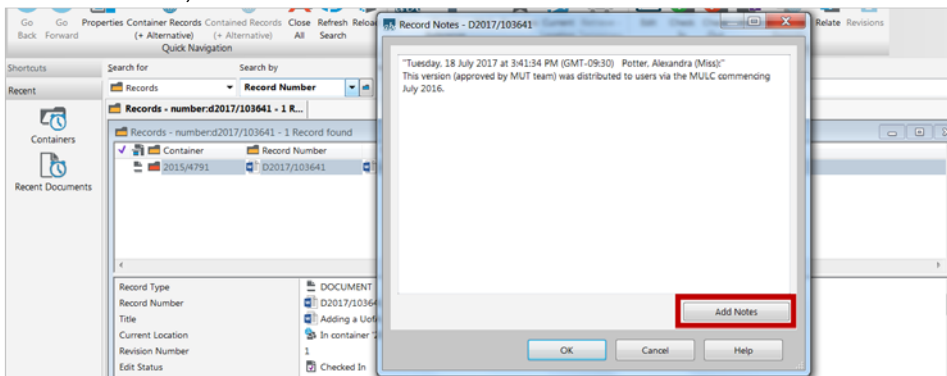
Go Back Go Forward Properties Container Records (+ Alternative) Contained Records (+ Alternative) Close All Refresh Search Reload
Quick Navigation
Relate Revisions

Shortcuts
Recent
Containers
Recent Documents

Search for
Records
Search by
Record Number

Records - number:d2017/103641 - 1 R...
Records - number:d2017/103641 - 1 Record found

| Container | Record Number |
|---|---|
| 2015/4791 | D2017/103641 |

| Record Type | DOCUMENT |
|---|---|
| Record Number | D2017/10364 |
| Title | Adding a Uof |
| Current Location | In container '2 |
| Revision Number | 1 |
| Edit Status | Checked In |

Record Notes - D2017/103641

"Tuesday, 18 July 2017 at 3:41:34 PM (GMT-09:30) Potter, Alexandra (Miss):"
This version (approved by MUT team) was distributed to users via the MULC commencing July 2016.

Add Notes

OK Cancel Help